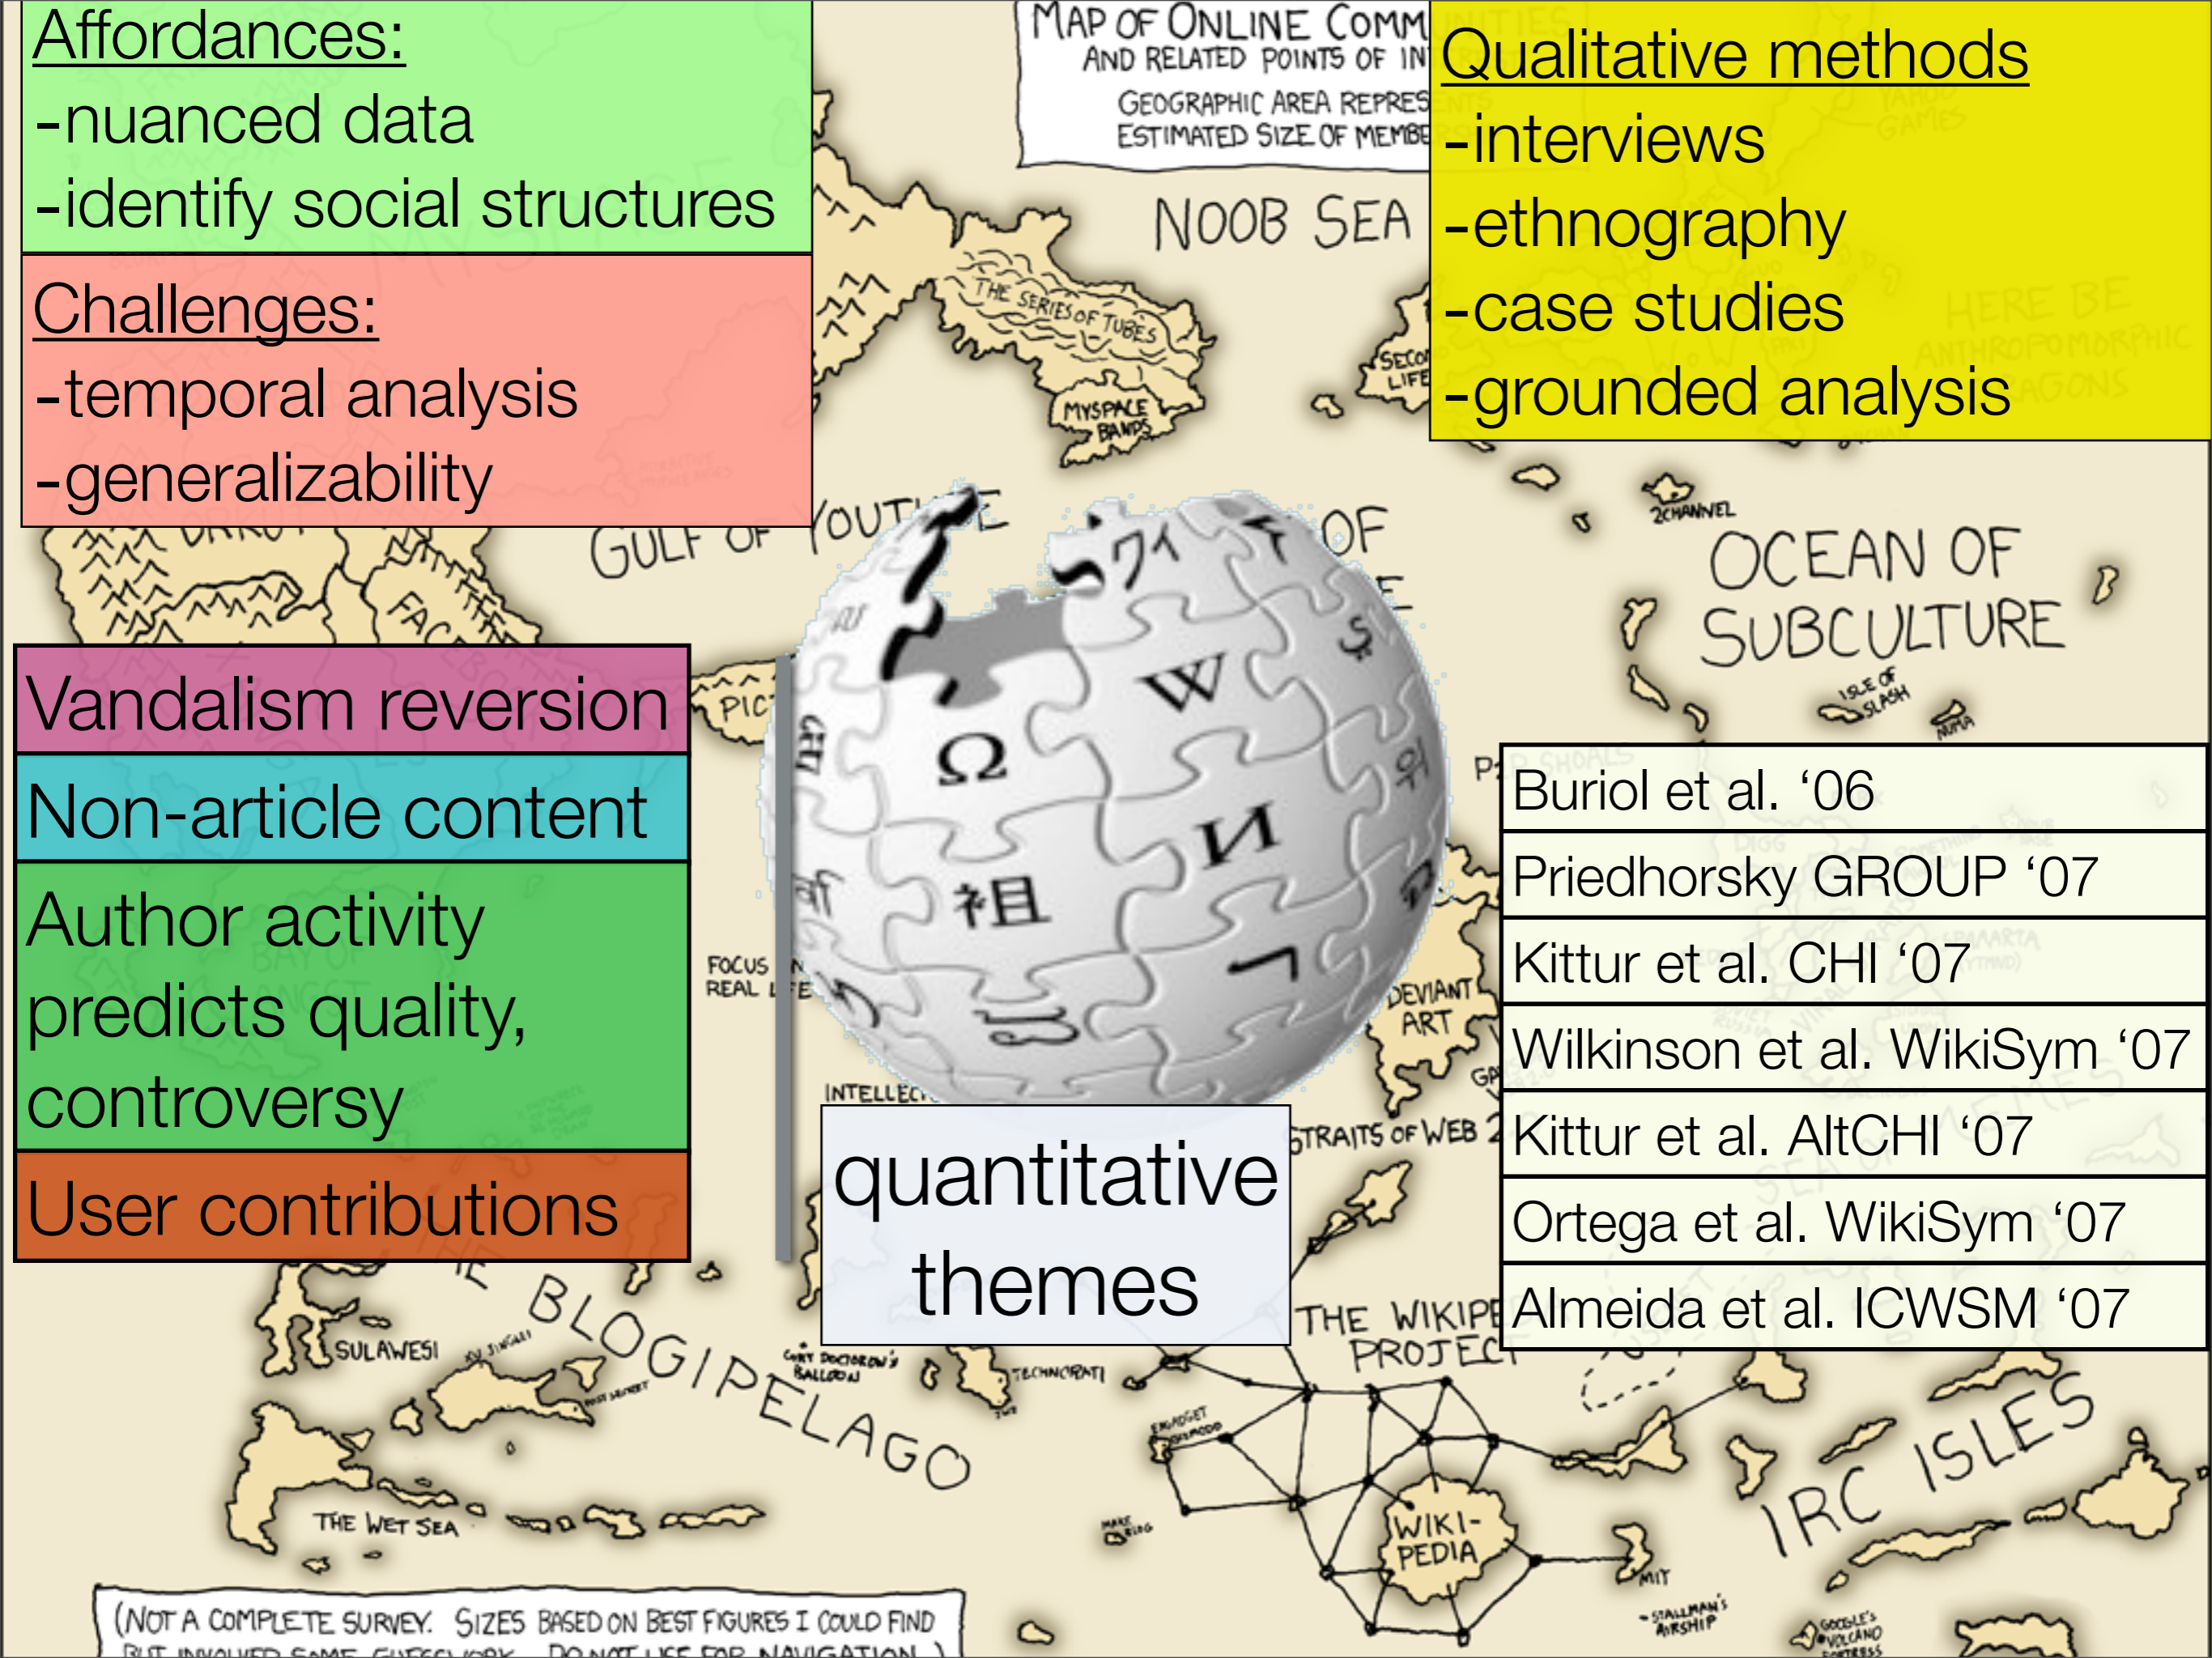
Affordances:
-nuanced data
-identify social structures

Challenges:
-temporal analysis
-generalizability

MAP OF ONLINE COMM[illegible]
AND RELATED POINTS OF IN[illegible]
GEOGRAPHIC AREA REPRES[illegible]
ESTIMATED SIZE OF MEMBE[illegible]

Qualitative methods
-interviews
-ethnography
-case studies
-grounded analysis

NOOB SEA
THE SERIES OF TUBES
MYSPACE BANDS
SECOND LIFE
GULF OF YOUTUBE
2CHANNEL
OCEAN OF SUBCULTURE
ISLE OF SLASH

Vandalism reversion
Non-article content
Author activity predicts quality, controversy
User contributions

quantitative themes

Buriol et al. ‘06
Priedhorsky GROUP ‘07
Kittur et al. CHI ‘07
Wilkinson et al. WikiSym ‘07
Kittur et al. AltCHI ‘07
Ortega et al. WikiSym ‘07
Almeida et al. ICWSM ‘07

FOCUS ON REAL LIFE
DEVIANT ART
INTELLEC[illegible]
STRAITS OF WEB 2
THE WIKIPE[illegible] PROJECT
THE BLOGIPELAGO
SULAWESI
TECHNORATI
THE WET SEA
WIKI-PEDIA
MIT
STALLMAN'S AIRSHIP
IRC ISLES
GOOGLE'S VOLCANO FORTRESS

(NOT A COMPLETE SURVEY. SIZES BASED ON BEST FIGURES I COULD FIND
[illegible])